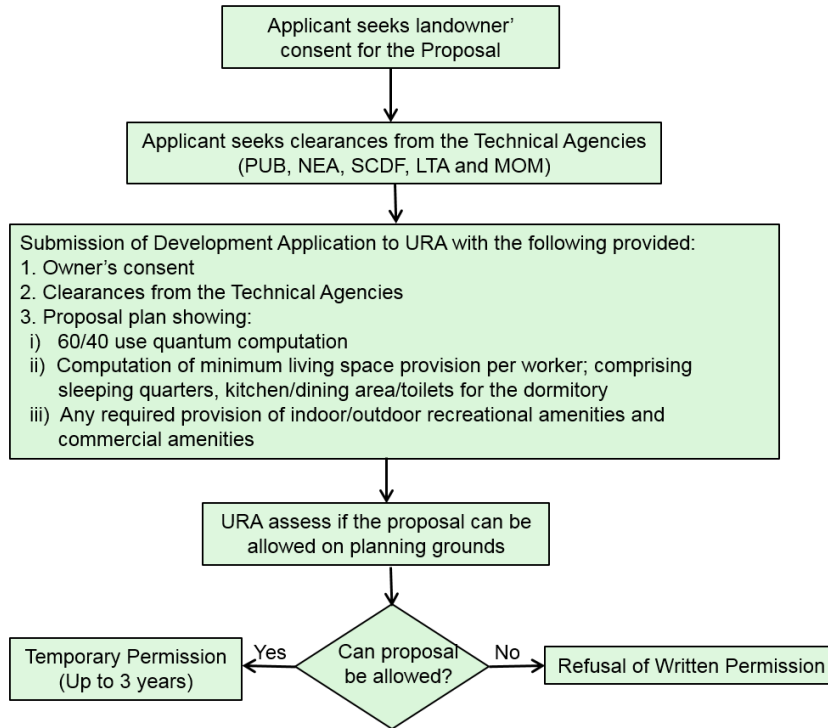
Applicant seeks landowner' consent for the Proposal

Applicant seeks clearances from the Technical Agencies (PUB, NEA, SCDF, LTA and MOM)

Submission of Development Application to URA with the following provided:
1. Owner's consent
2. Clearances from the Technical Agencies
3. Proposal plan showing:
i) 60/40 use quantum computation
ii) Computation of minimum living space provision per worker; comprising sleeping quarters, kitchen/dining area/toilets for the dormitory
iii) Any required provision of indoor/outdoor recreational amenities and commercial amenities

URA assess if the proposal can be allowed on planning grounds

Can proposal be allowed?

Yes

Temporary Permission (Up to 3 years)

No

Refusal of Written Permission